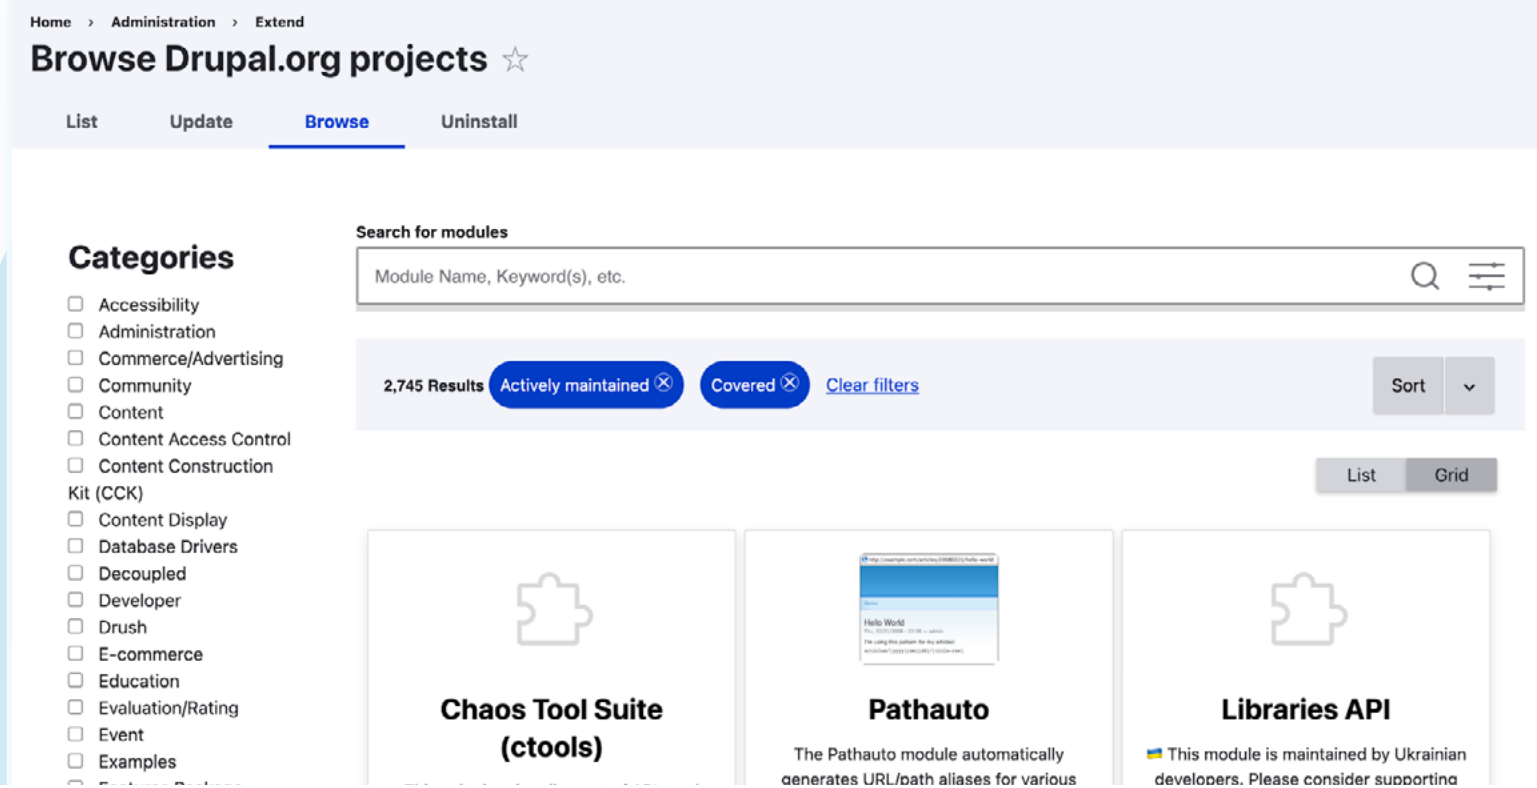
Home › Administration › Extend

Browse Drupal.org projects ☆

List Update Browse Uninstall

Categories

Accessibility
Administration
Commerce/Advertising
Community
Content
Content Access Control
Content Construction Kit (CCK)
Content Display
Database Drivers
Decoupled
Developer
Drush
E-commerce
Education
Evaluation/Rating
Event
Examples
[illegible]

Search for modules

Module Name, Keyword(s), etc.

2,745 Results Actively maintained ⓧ Covered ⓧ Clear filters

Sort

List Grid

Chaos Tool Suite (ctools)

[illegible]

Hello World

Pathauto

The Pathauto module automatically generates URL/path aliases for various

Libraries API

This module is maintained by Ukrainian developers. Please consider supporting